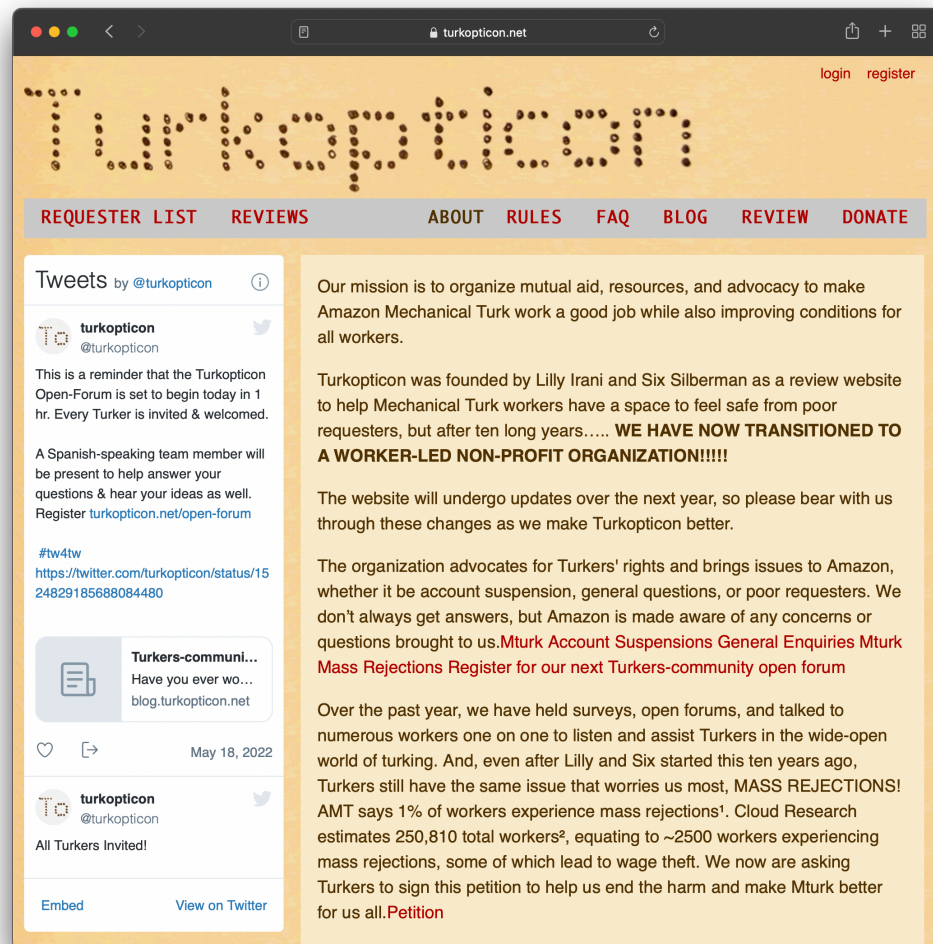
turkopticon.net

login register

Turkopticon

REQUESTER LIST REVIEWS ABOUT RULES FAQ BLOG REVIEW DONATE

Tweets by @turkopticon

turkopticon
@turkopticon

This is a reminder that the Turkopticon Open-Forum is set to begin today in 1 hr. Every Turker is invited & welcomed.

A Spanish-speaking team member will be present to help answer your questions & hear your ideas as well. Register turkopticon.net/open-forum

#tw4tw
https://twitter.com/turkopticon/status/1524829185688084480

Turkers-communi...
Have you ever wo...
blog.turkopticon.net

May 18, 2022

turkopticon
@turkopticon

All Turkers Invited!

Embed View on Twitter

Our mission is to organize mutual aid, resources, and advocacy to make Amazon Mechanical Turk work a good job while also improving conditions for all workers.

Turkopticon was founded by Lilly Irani and Six Silberman as a review website to help Mechanical Turk workers have a space to feel safe from poor requesters, but after ten long years….. WE HAVE NOW TRANSITIONED TO A WORKER-LED NON-PROFIT ORGANIZATION!!!!!

The website will undergo updates over the next year, so please bear with us through these changes as we make Turkopticon better.

The organization advocates for Turkers' rights and brings issues to Amazon, whether it be account suspension, general questions, or poor requesters. We don't always get answers, but Amazon is made aware of any concerns or questions brought to us.Mturk Account Suspensions General Enquiries Mturk Mass Rejections Register for our next Turkers-community open forum

Over the past year, we have held surveys, open forums, and talked to numerous workers one on one to listen and assist Turkers in the wide-open world of turking. And, even after Lilly and Six started this ten years ago, Turkers still have the same issue that worries us most, MASS REJECTIONS! AMT says 1% of workers experience mass rejections¹. Cloud Research estimates 250,810 total workers², equating to ~2500 workers experiencing mass rejections, some of which lead to wage theft. We now are asking Turkers to sign this petition to help us end the harm and make Mturk better for us all.Petition